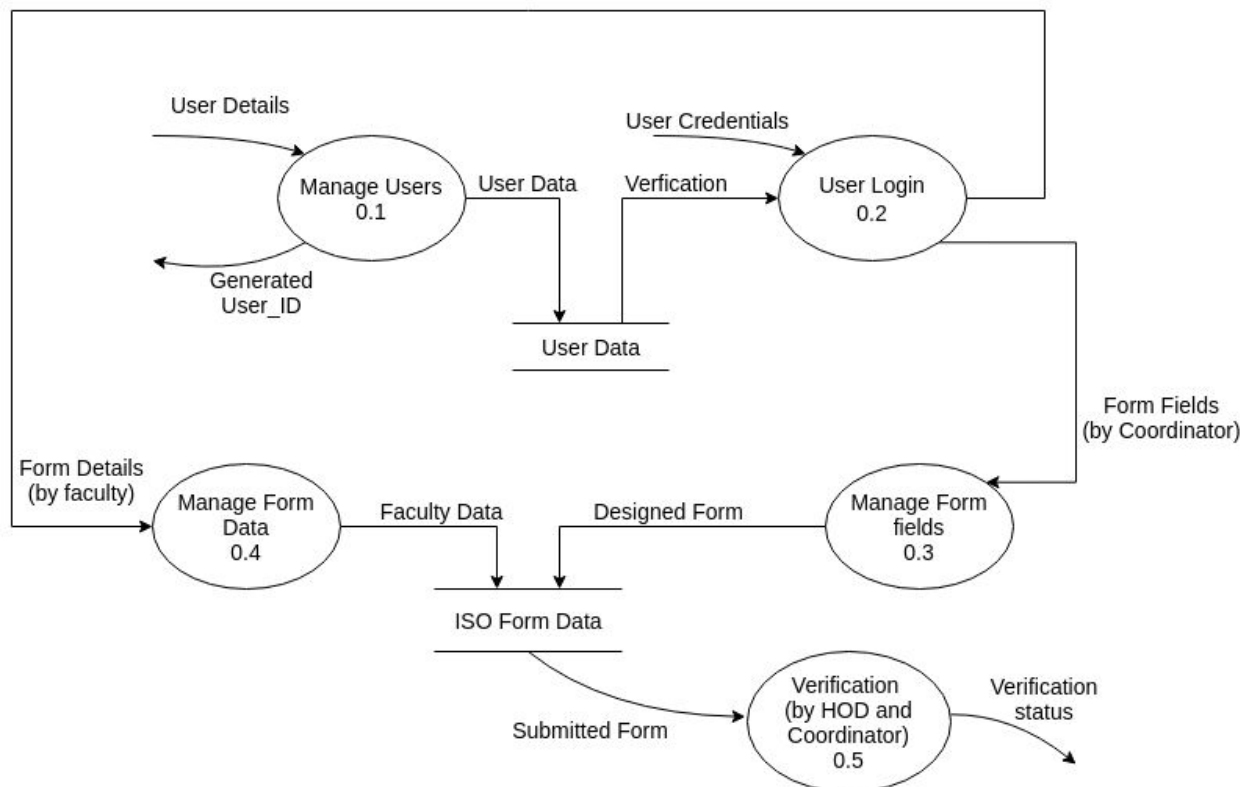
User Details

Manage Users
0.1

User Data

Generated
User_ID

User Credentials

Verfication

User Login
0.2

User Data

Form Fields
(by Coordinator)

Form Details
(by faculty)

Manage Form
Data
0.4

Faculty Data

Designed Form

Manage Form
fields
0.3

ISO Form Data

Submitted Form

Verification
(by HOD and
Coordinator)
0.5

Verification
status